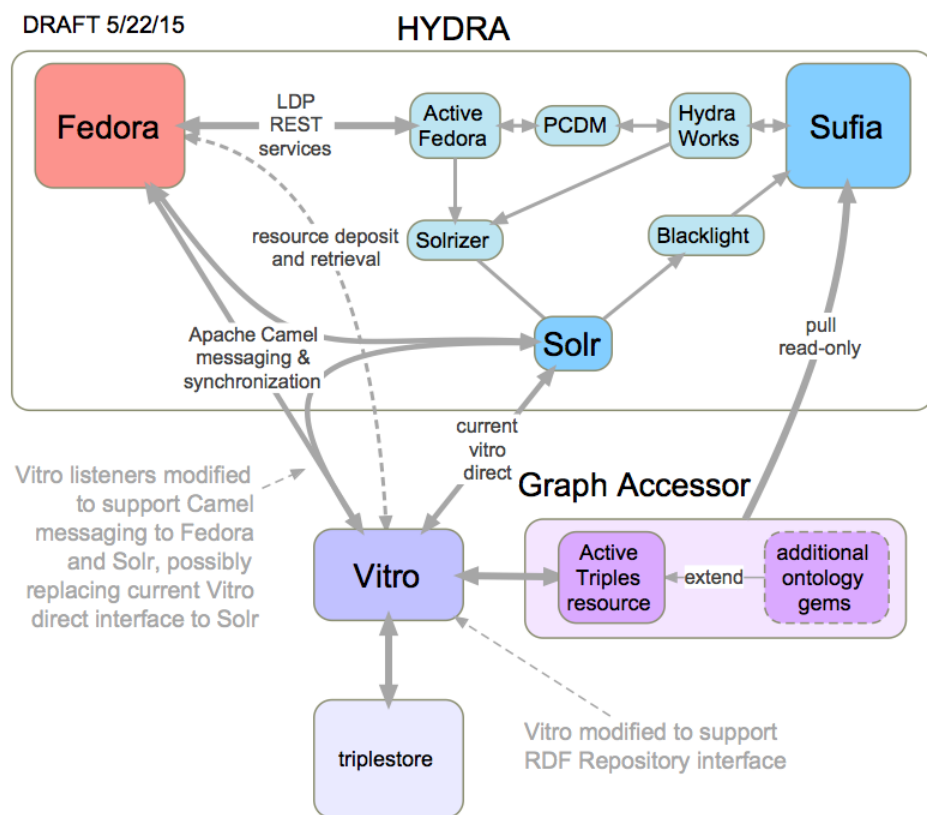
DRAFT 5/22/15

HYDRA

Fedora

LDP REST services

Active Fedora

PCDM

Hydra Works

Sufia

resource deposit and retrieval

Solrizer

Blacklight

Apache Camel messaging & synchronization

Solr

pull read-only

current vitro direct

Graph Accessor

Vitro listeners modified to support Camel messaging to Fedora and Solr, possibly replacing current Vitro direct interface to Solr

Vitro

Active Triples resource

extend

additional ontology gems

triplestore

Vitro modified to support RDF Repository interface